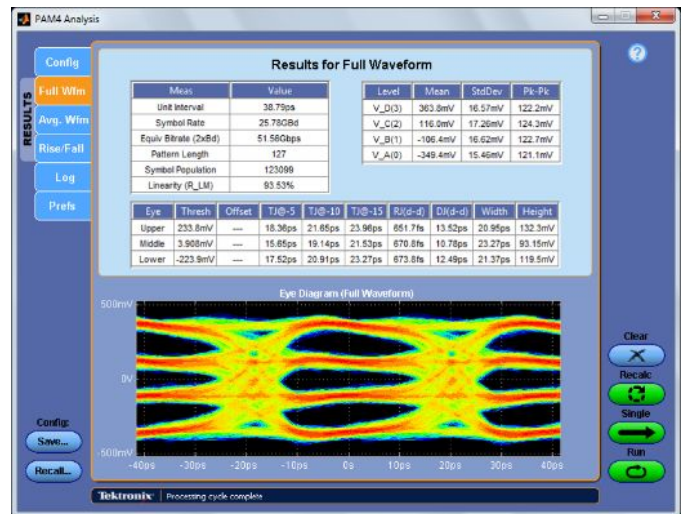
PAM4 Analysis

Config
Full Wfm
Avg. Wfm
Rise/Fall
Log
Prefs
RESULTS

Results for Full Waveform

| Meas | Value |
|---|---|
| Unit Interval | 38.79ps |
| Symbol Rate | 25.78GBd |
| Equiv Bitrate (2xBd) | 51.56Gbps |
| Pattern Length | 127 |
| Symbol Population | 123099 |
| Linearity (R_LM) | 93.53% |

| Level | Mean | StdDev | Pk-Pk |
|---|---|---|---|
| V_D(3) | 363.8mV | 16.57mV | 122.2mV |
| V_C(2) | 116.0mV | 17.26mV | 124.3mV |
| V_B(1) | -106.4mV | 16.62mV | 122.7mV |
| V_A(0) | -349.4mV | 15.46mV | 121.1mV |

| Eye | Thresh | Offset | TJ@-5 | TJ@-10 | TJ@-15 | RJ(d-d) | DJ(d-d) | Width | Height |
|---|---|---|---|---|---|---|---|---|---|
| Upper | 233.8mV | --- | 18.36ps | 21.65ps | 23.96ps | 651.7fs | 13.52ps | 20.95ps | 132.3mV |
| Middle | 3.908mV | --- | 15.65ps | 19.14ps | 21.53ps | 670.8fs | 10.78ps | 23.27ps | 93.15mV |
| Lower | -223.9mV | --- | 17.52ps | 20.91ps | 23.27ps | 673.8fs | 12.49ps | 21.37ps | 119.5mV |

Eye Diagram (Full Waveform)
500mV
0V
-500mV
-40ps -30ps -20ps -10ps 0s 10ps 20ps 30ps 40ps

Clear
Recalc
Single
Run

Config:
Save...
Recall...

Tektronix | Processing cycle complete